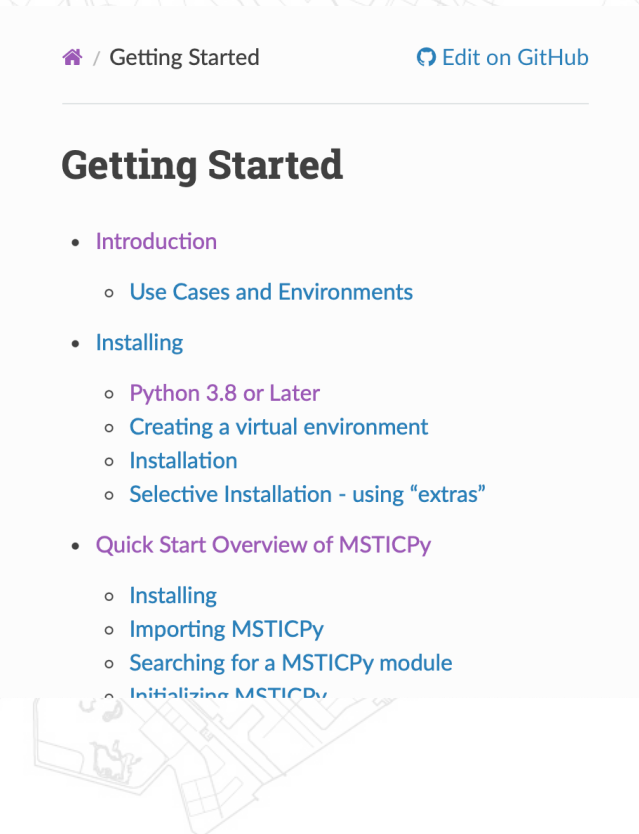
/ Getting Started

Edit on GitHub

Getting Started

- Introduction
  - Use Cases and Environments
- Installing
  - Python 3.8 or Later
  - Creating a virtual environment
  - Installation
  - Selective Installation - using “extras”
- Quick Start Overview of MSTICPy
  - Installing
  - Importing MSTICPy
  - Searching for a MSTICPy module
  - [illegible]